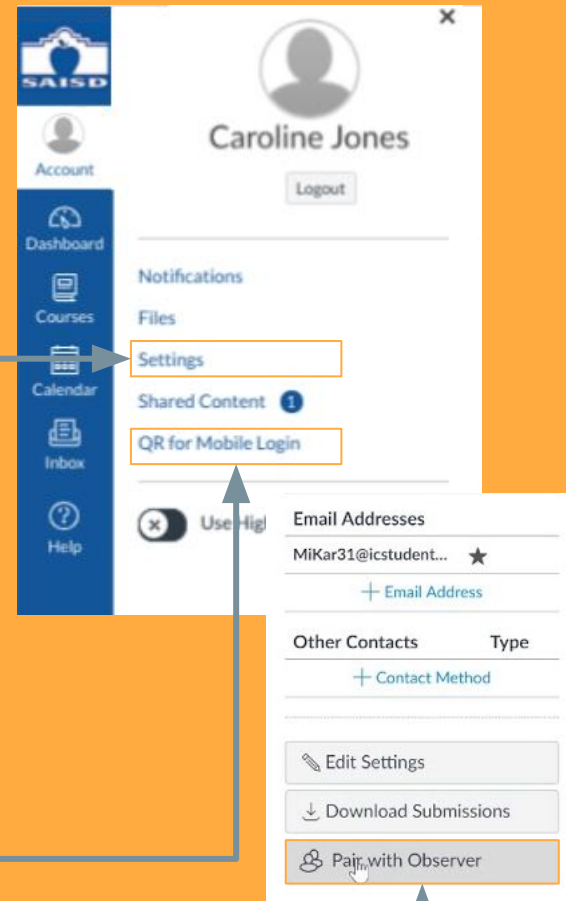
SAISD

Account

Dashboard

Courses

Calendar

Inbox

Help

×

Caroline Jones

Logout

Notifications

Files

Settings

Shared Content 1

QR for Mobile Login

Use High

Email Addresses

MiKar31@icstudent... ★

+ Email Address

Other Contacts Type

+ Contact Method

Edit Settings

Download Submissions

Pair with Observer